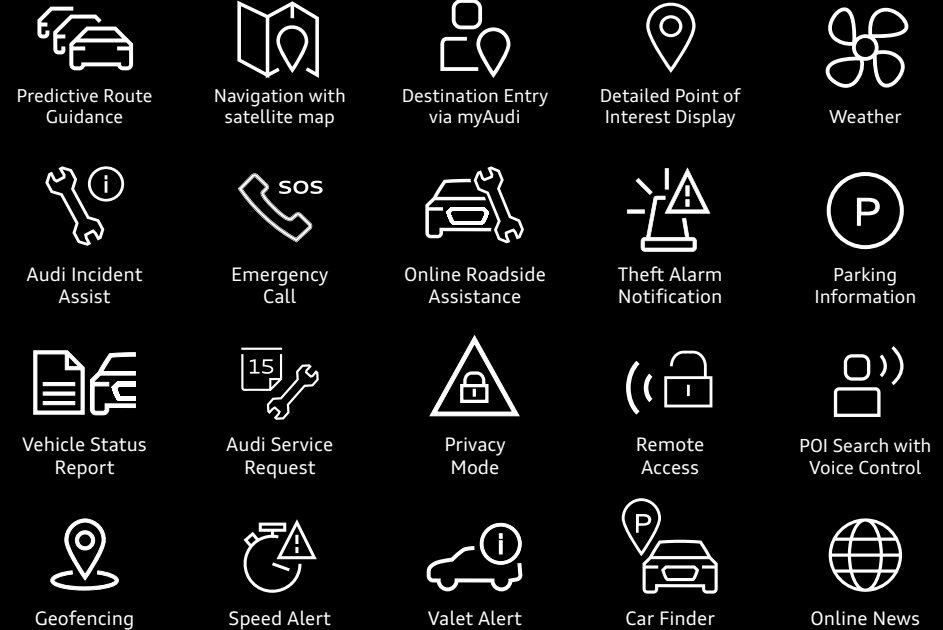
Predictive Route Guidance

Navigation with satellite map

Destination Entry via myAudi

Detailed Point of Interest Display

Weather

Audi Incident Assist

SOS

Emergency Call

Online Roadside Assistance

Theft Alarm Notification

P

Parking Information

Vehicle Status Report

15

Audi Service Request

Privacy Mode

Remote Access

POI Search with Voice Control

Geofencing

Speed Alert

Valet Alert

P

Car Finder

Online News